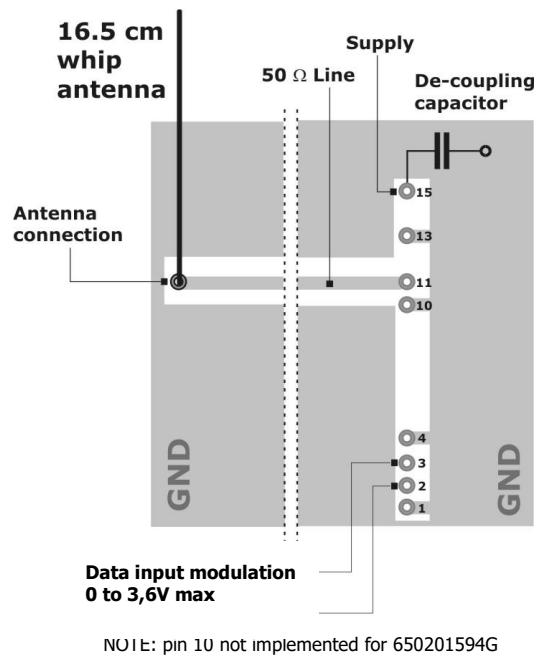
16.5 cm whip antenna

50 $\Omega$ Line

Supply

De-coupling capacitor

Antenna connection

15

13

11

10

4

3

2

1

GND

GND

Data input modulation
0 to 3,6V max

NOTE: pin 10 not implemented for 650201594G